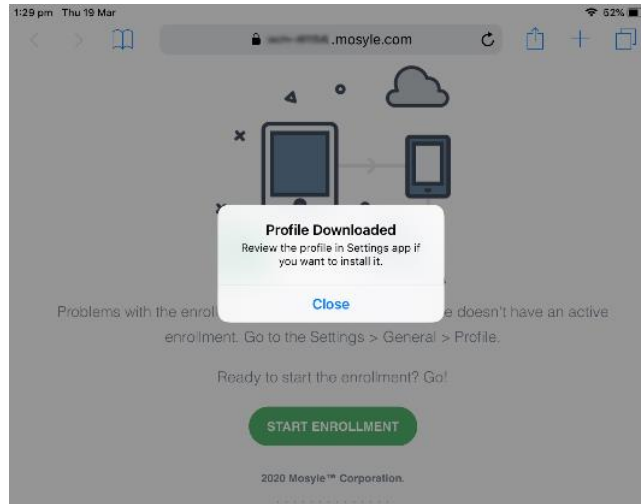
1:29 pm Thu 19 Mar

52%

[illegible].mosyle.com

Profile Downloaded

Review the profile in Settings app if you want to install it.

Close

Problems with the enrol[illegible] e doesn't have an active enrollment. Go to the Settings > General > Profile.

Ready to start the enrollment? Go!

START ENROLLMENT

2020 Mosyle™ Corporation.